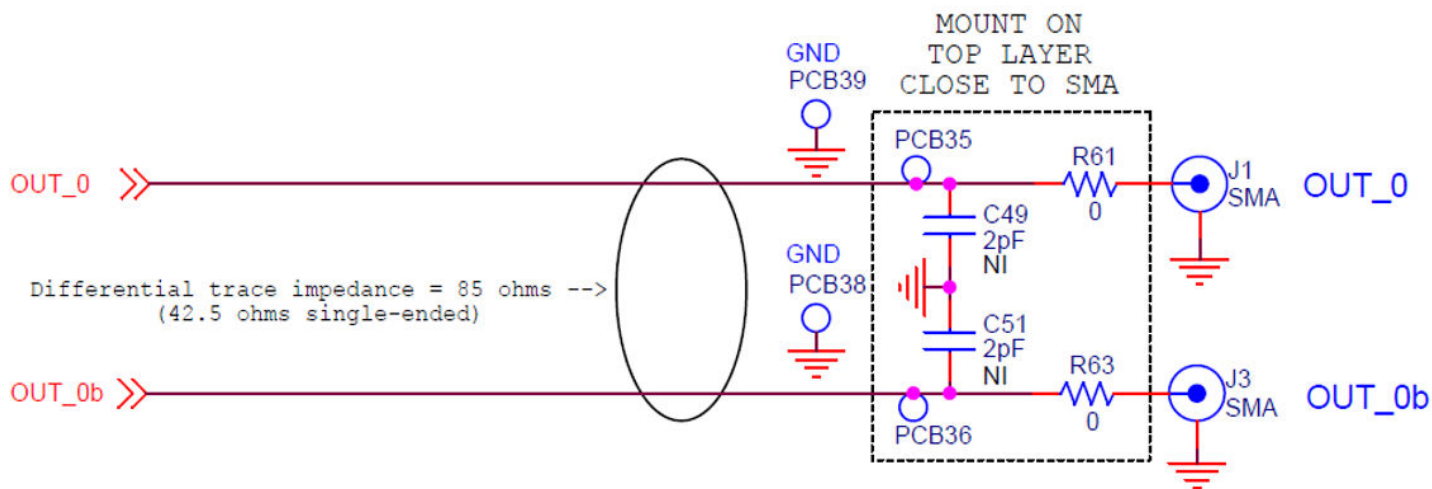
MOUNT ON
TOP LAYER
CLOSE TO SMA

GND
PCB39

PCB35

R61
0

J1
SMA

OUT_0

OUT_0

C49
2pF
NI

GND
PCB38

Differential trace impedance = 85 ohms -->
(42.5 ohms single-ended)

C51
2pF
NI

R63
0

J3
SMA

OUT_0b

OUT_0b

PCB36